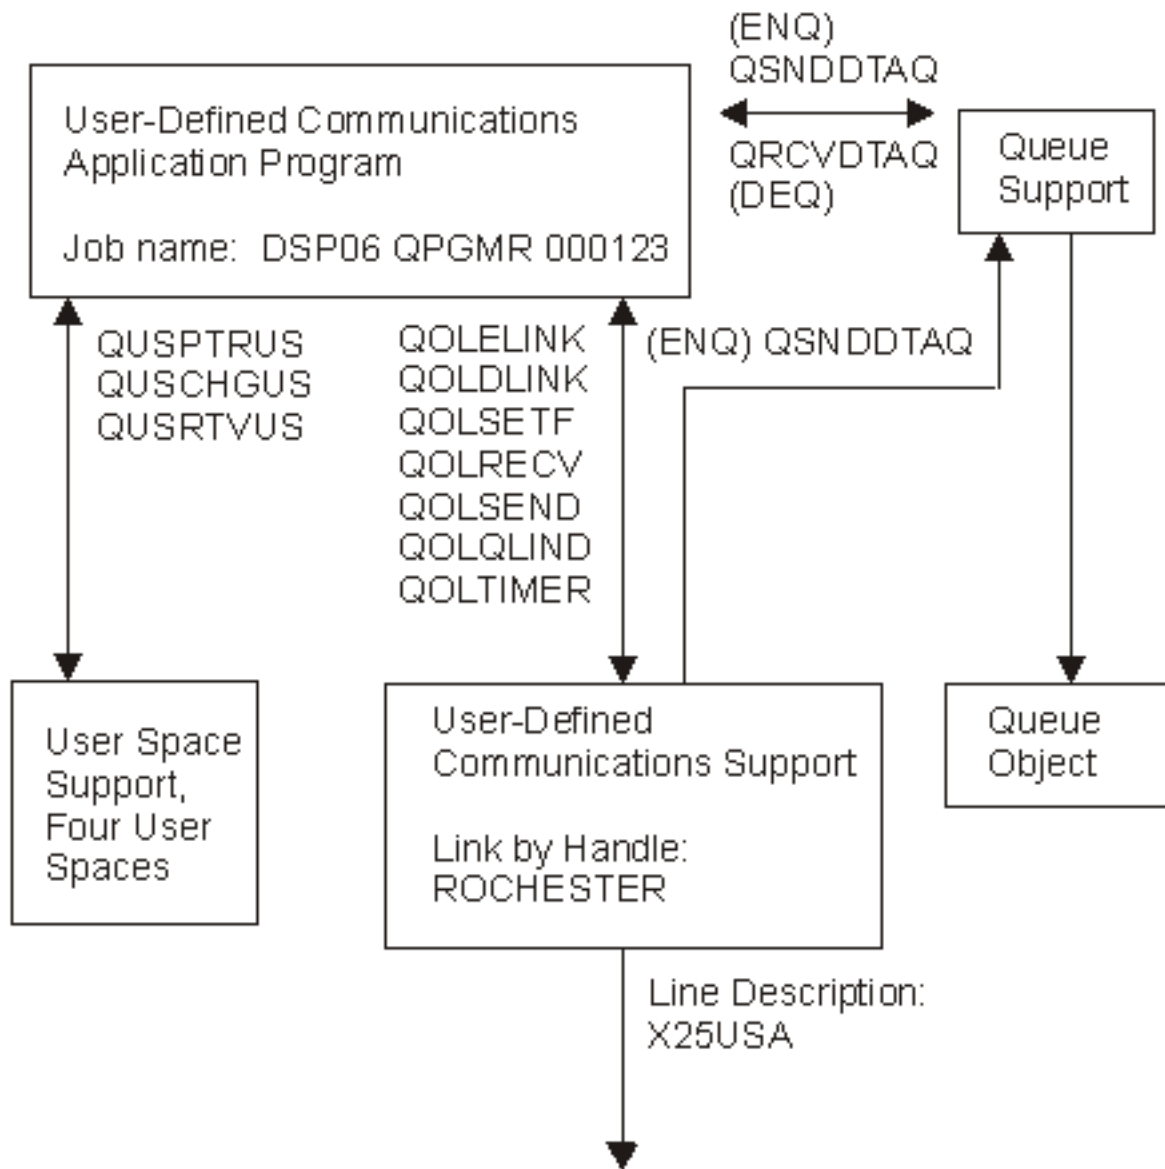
User-Defined Communications Application Program

Job name: DSP06 QPGMR 000123

(ENQ)
QSNDDTAQ

QRCVDTAQ
(DEQ)

Queue Support

QUSPTRUS
QUSCHGUS
QUSRTVUS

QOLELINK
QOLDLINK
QOLSETF
QOLRECV
QOLSEND
QOLQLIND
QOLTIMER

(ENQ) QSNDDTAQ

User Space Support, Four User Spaces

User-Defined Communications Support

Link by Handle:
ROCHESTER

Queue Object

Line Description:
X25USA